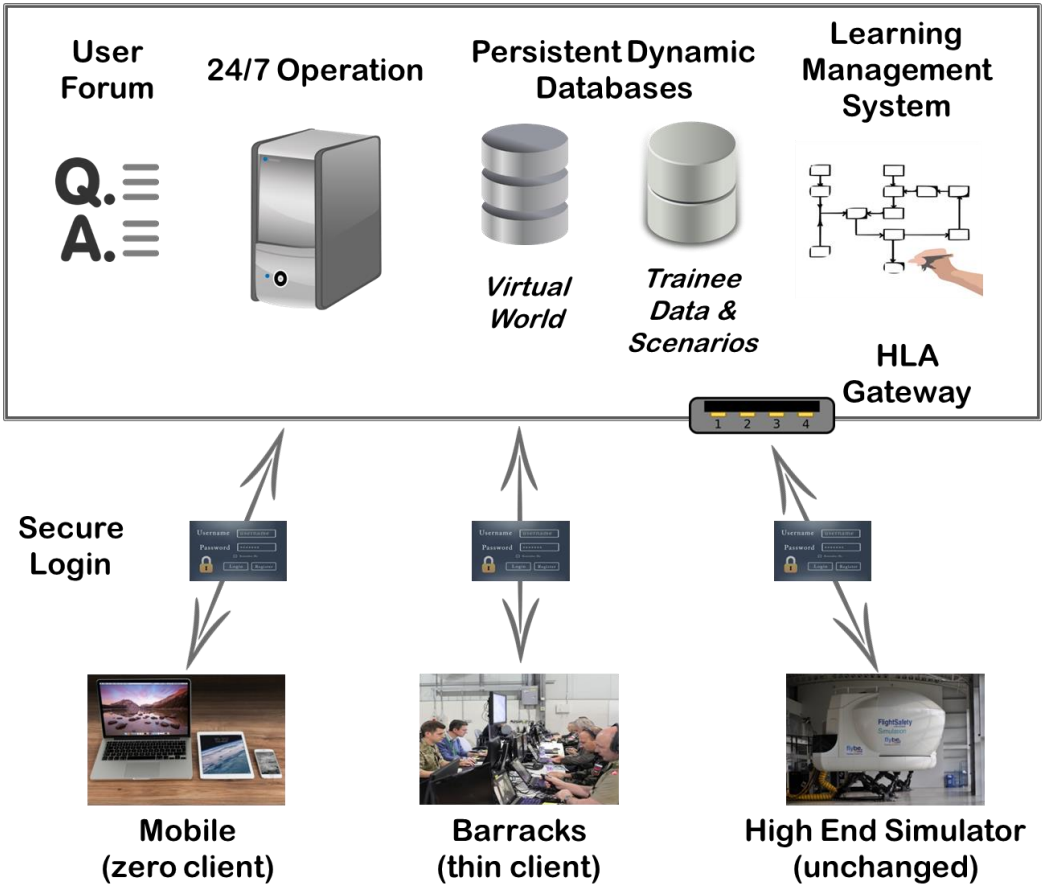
User Forum

24/7 Operation

Persistent Dynamic Databases

Learning Management System

Q.

A.

Virtual World

Trainee Data & Scenarios

HLA Gateway

1 2 3 4

Secure Login

Username

Password

Login Register

Username

Password

Login Register

Username

Password

Login Register

Mobile (zero client)

Barracks (thin client)

High End Simulator (unchanged)